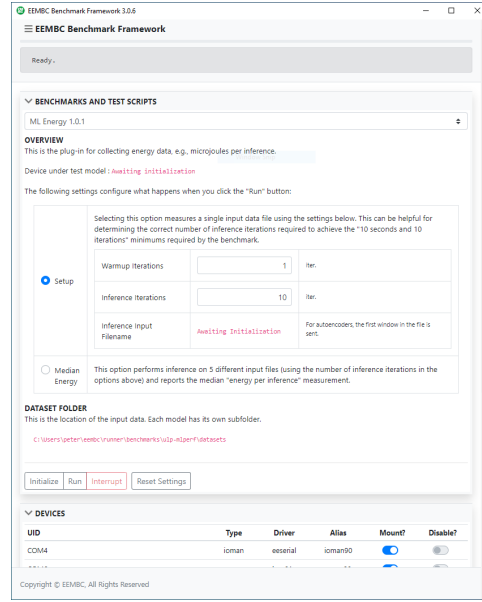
EEMBC Benchmark Framework 3.0.6

☰ EEMBC Benchmark Framework

Ready.

BENCHMARKS AND TEST SCRIPTS

ML Energy 1.0.1

OVERVIEW
This is the plug-in for collecting energy data, e.g., microjoules per inference.

Device under test model : Awaiting initialization

The following settings configure what happens when you click the "Run" button:

Setup

Selecting this option measures a single input data file using the settings below. This can be helpful for determining the correct number of inference iterations required to achieve the "10 seconds and 10 iterations" minimums required by the benchmark.

| | | |
|---|---|---|
| Warmup Iterations | 1 | iter. |
| Inference Iterations | 10 | iter. |
| Inference Input Filename | Awaiting Initialization | For autoencoders, the first window in the file is sent. |

Median Energy

This option performs inference on 5 different input files (using the number of inference iterations in the options above) and reports the median "energy per inference" measurement.

DATASET FOLDER
This is the location of the input data. Each model has its own subfolder.

C:\Users\peter\eembc\runner\benchmarks\ulp-mlperf\datasets

Initialize Run Interrupt Reset Settings

DEVICES

| UID | Type | Driver | Alias | Mount? | Disable? |
|---|---|---|---|---|---|
| COM4 | ioman | eeserial | ioman90 | | |

Copyright © EEMBC, All Rights Reserved